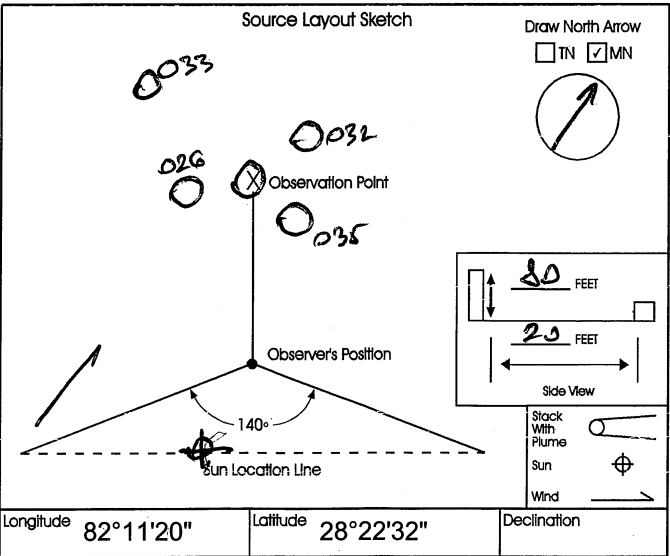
Source Layout Sketch

Draw North Arrow

TN ✓ MN

033

032

026

Observation Point

035

80 FEET

20 FEET

Side View

Observer's Position

140°

Sun Location Line

Stack With Plume

Sun

Wind

| Longitude 82°11'20" | Latitude 28°22'32" | Declination |
|---|---|---|